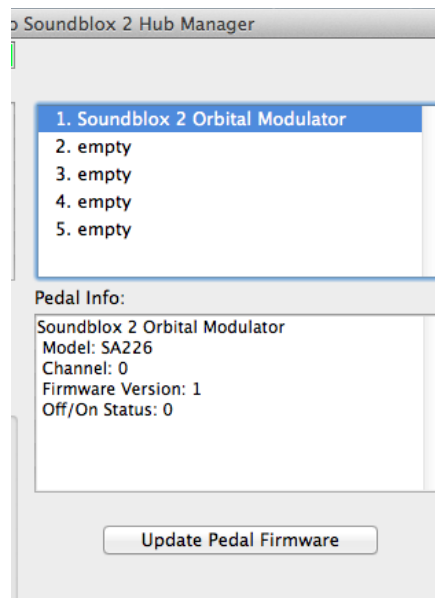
o Soundblox 2 Hub Manager

1. Soundblox 2 Orbital Modulator
2. empty
3. empty
4. empty
5. empty

Pedal Info:

Soundblox 2 Orbital Modulator
Model: SA226
Channel: 0
Firmware Version: 1
Off/On Status: 0

Update Pedal Firmware